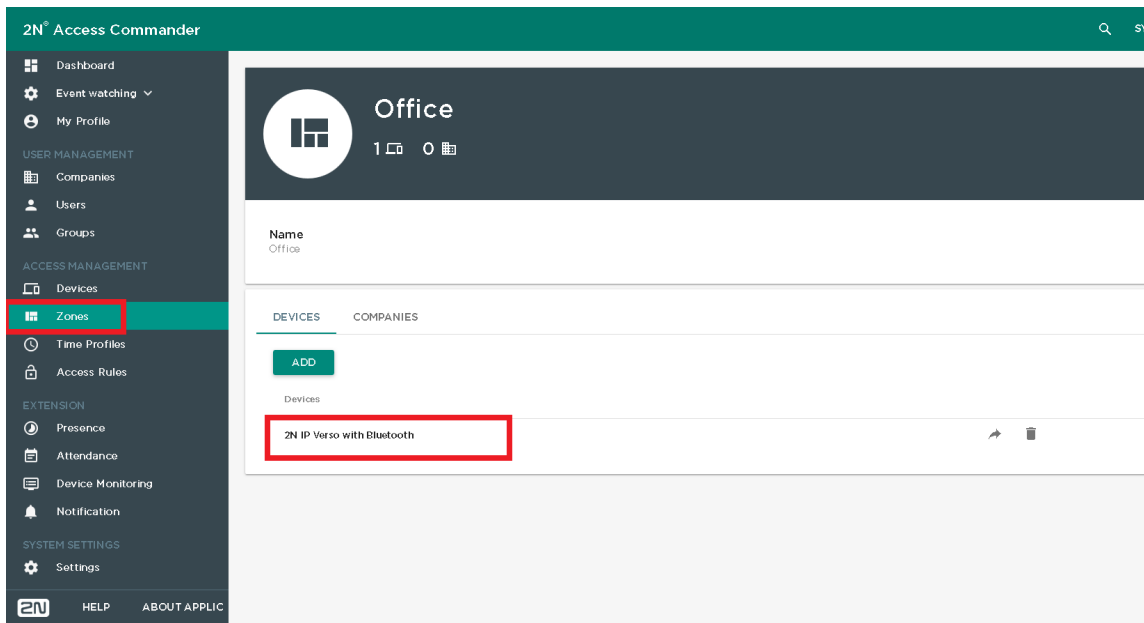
2N® Access Commander

SY

Dashboard
Event watching
My Profile
USER MANAGEMENT
Companies
Users
Groups
ACCESS MANAGEMENT
Devices
Zones
Time Profiles
Access Rules
EXTENSION
Presence
Attendance
Device Monitoring
Notification
SYSTEM SETTINGS
Settings

2N HELP ABOUT APPLIC

Office
1 0

Name
Office

DEVICES COMPANIES

ADD

Devices

2N IP Verso with Bluetooth